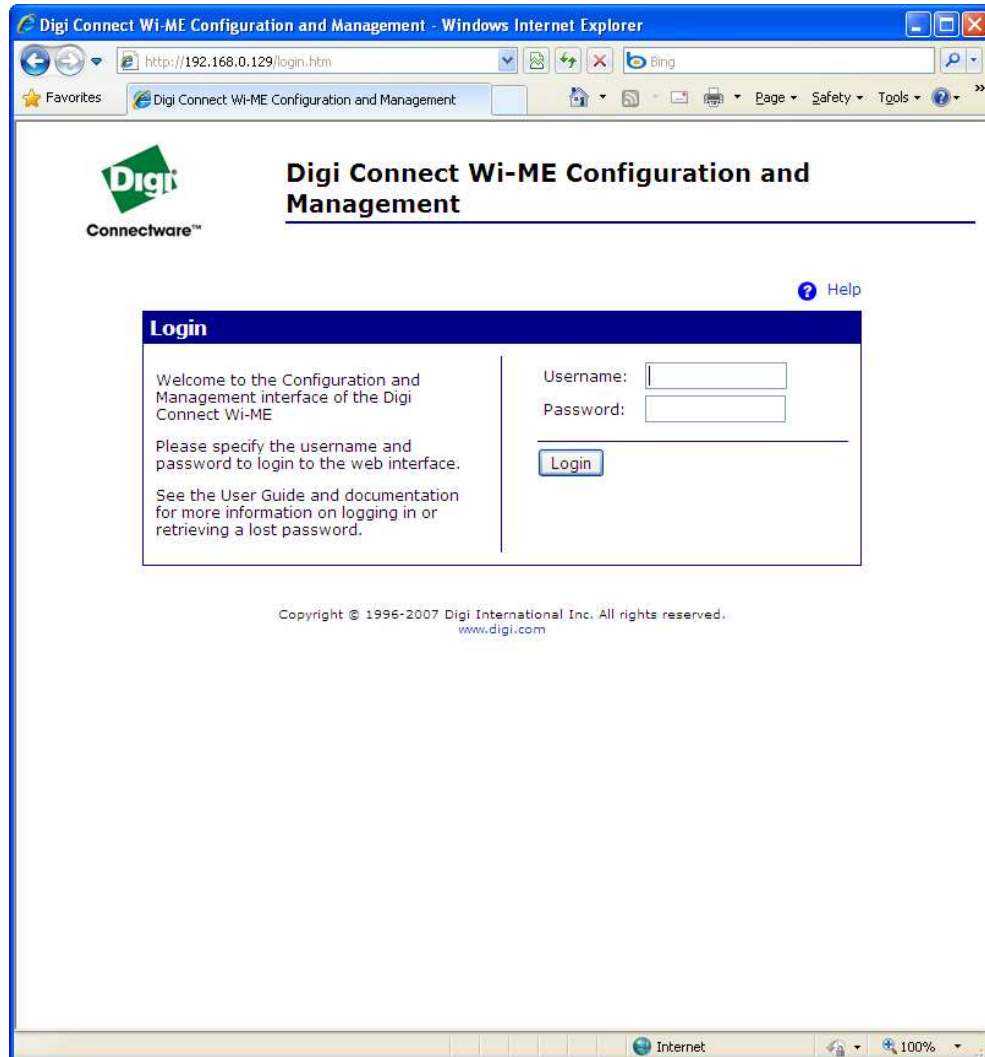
Digi Connect Wi-ME Configuration and Management - Windows Internet Explorer

http://192.168.0.129/login.htm

Bing

Favorites

Digi Connect Wi-ME Configuration and Management

Page ▾ Safety ▾ Tools ▾

Digi

Connectware™

Digi Connect Wi-ME Configuration and Management

Help

Login

Welcome to the Configuration and Management interface of the Digi Connect Wi-ME

Please specify the username and password to login to the web interface.

See the User Guide and documentation for more information on logging in or retrieving a lost password.

Username:

Password:

Login

Copyright © 1996-2007 Digi International Inc. All rights reserved.
www.digi.com

Internet

100%